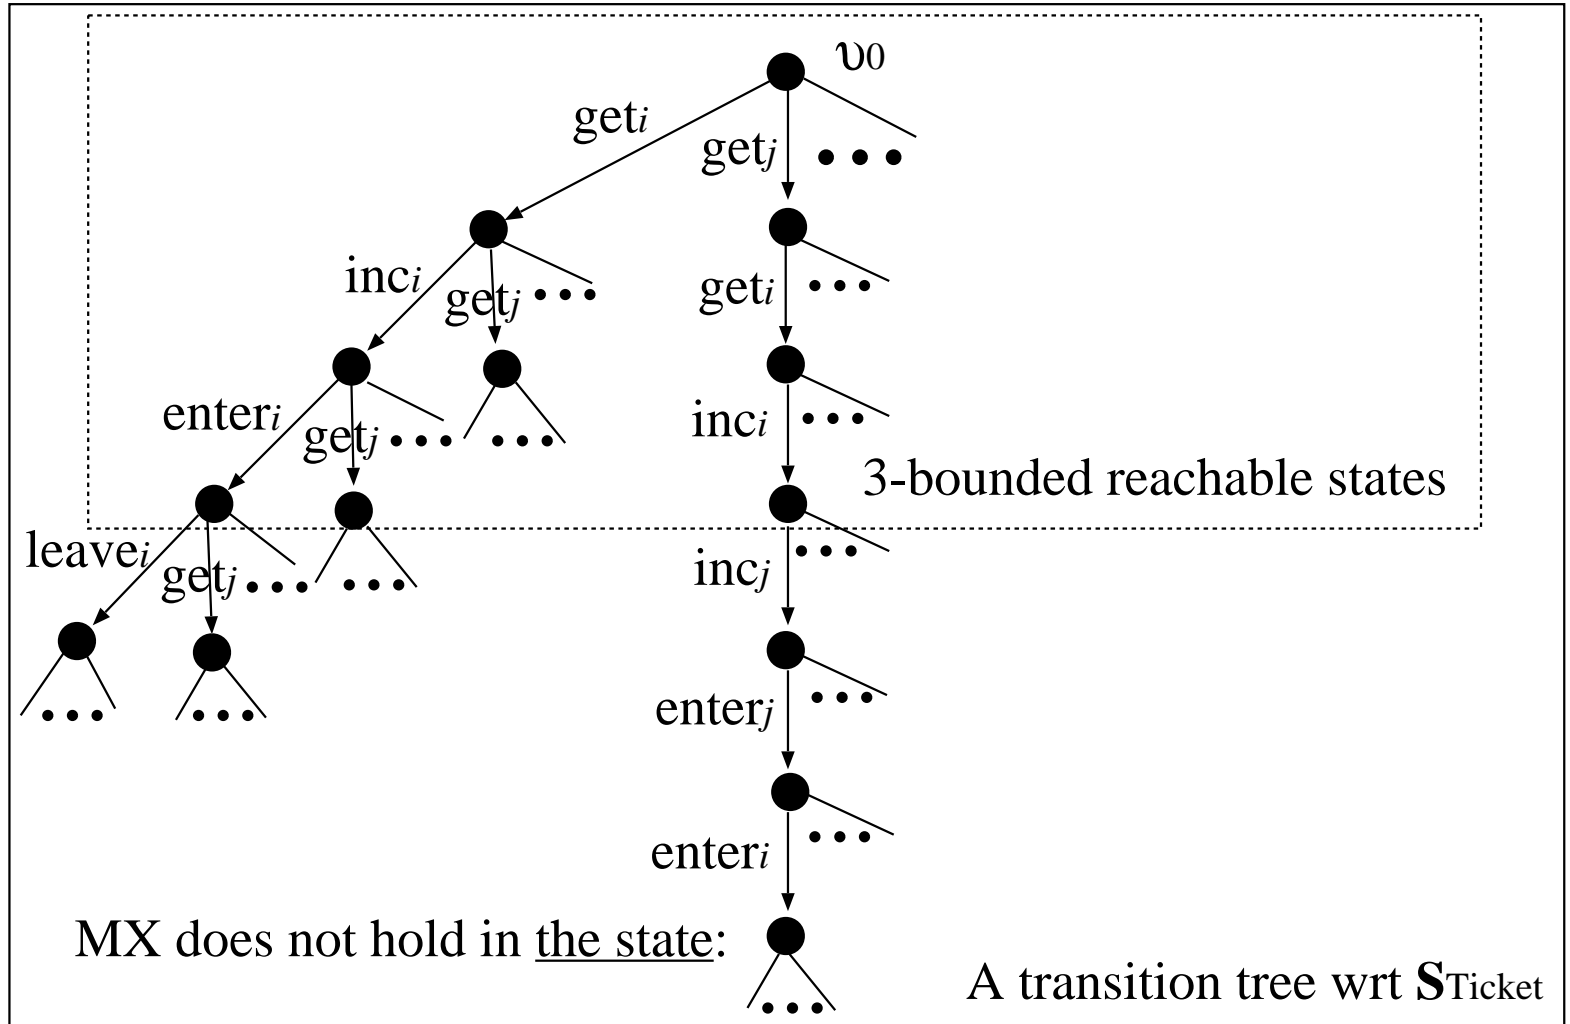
$\upsilon_0$

get$_i$

get$_j$ • • •

inc$_i$

get$_j$ • • •

get$_i$ • • •

enter$_i$

get$_j$ • • • • • •

inc$_i$ • • •

3-bounded reachable states

leave$_i$

get$_j$ • • • • • •

• • •

inc$_j$

• • • • • •

enter$_j$ • • •

• • •

enter$_i$

MX does not hold in the state:

• • •

A transition tree wrt $\mathbf{S}_{\text{Ticket}}$